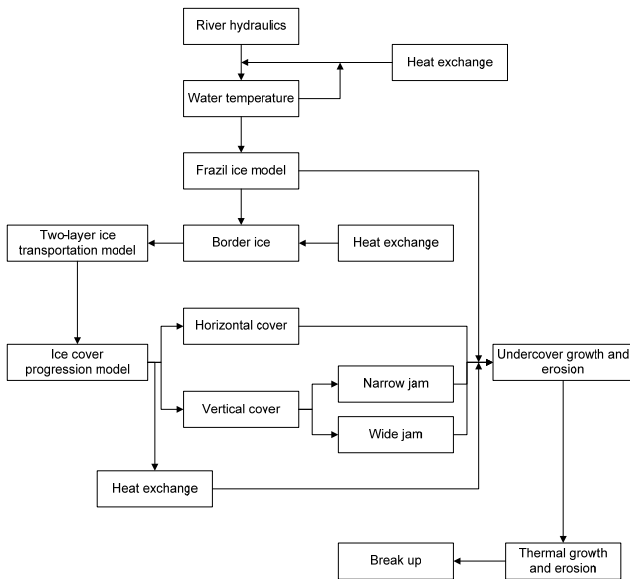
River hydraulics

Heat exchange

Water temperature

Frazil ice model

Two-layer ice transportation model

Border ice

Heat exchange

Horizontal cover

Ice cover progression model

Undercover growth and erosion

Narrow jam

Vertical cover

Wide jam

Heat exchange

Break up

Thermal growth and erosion